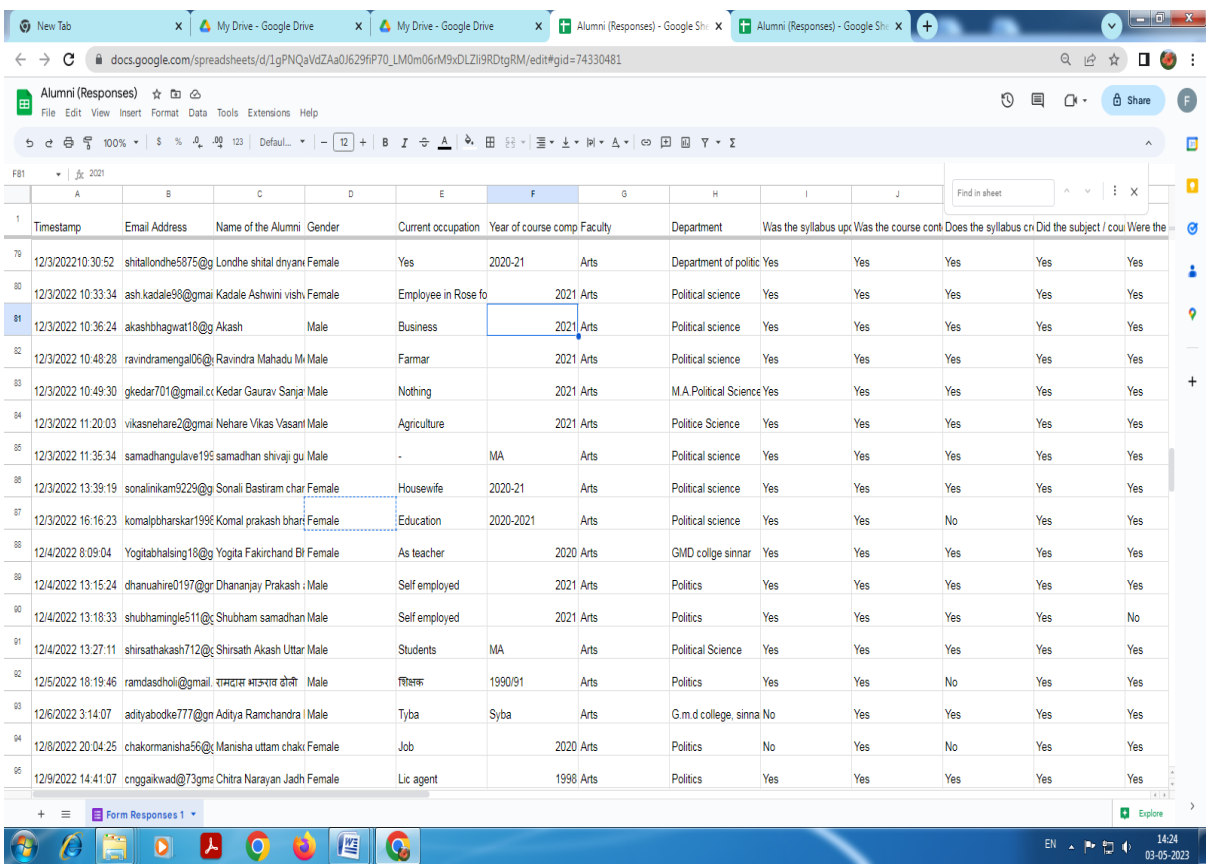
New Tab | My Drive - Google Drive | My Drive - Google Drive | Alumni (Responses) - Google She | Alumni (Responses) - Google She

docs.google.com/spreadsheets/d/1gPNQaVdZAa0J629fiP70_LM0m06rM9xDLZIi9RDtgRM/edit#gid=74330481

Alumni (Responses)
File Edit View Insert Format Data Tools Extensions Help
Share

100% $ % .0 .00 123 Defaul... 12 B I

F81 $fx$ 2021

Find in sheet

| | A | B | C | D | E | F | G | H | I | J | K | L | M |
|---|---|---|---|---|---|---|---|---|---|---|---|---|---|
| 1 | Timestamp | Email Address | Name of the Alumni | Gender | Current occupation | Year of course comp | Faculty | Department | Was the syllabus upc | Was the course cont | Does the syllabus cre | Did the subject / cou | Were the |
| 79 | 12/3/202210:30:52 | shitallondhe5875@g | Londhe shital dnyan | Female | Yes | 2020-21 | Arts | Department of politic | Yes | Yes | Yes | Yes | Yes |
| 80 | 12/3/2022 10:33:34 | ash.kadale98@gmai | Kadale Ashwini vish | Female | Employee in Rose fo | 2021 | Arts | Political science | Yes | Yes | Yes | Yes | Yes |
| 81 | 12/3/2022 10:36:24 | akashbhagwat18@g | Akash | Male | Business | 2021 | Arts | Political science | Yes | Yes | Yes | Yes | Yes |
| 82 | 12/3/2022 10:48:28 | ravindramengal06@ | Ravindra Mahadu M | Male | Farmar | 2021 | Arts | Political science | Yes | Yes | Yes | Yes | Yes |
| 83 | 12/3/2022 10:49:30 | gkedar701@gmail.c | Kedar Gaurav Sanja | Male | Nothing | 2021 | Arts | M.A.Political Science | Yes | Yes | Yes | Yes | Yes |
| 84 | 12/3/2022 11:20:03 | vikasnehare2@gmai | Nehare Vikas Vasan | Male | Agriculture | 2021 | Arts | Politice Science | Yes | Yes | Yes | Yes | Yes |
| 85 | 12/3/2022 11:35:34 | samadhangulave19 | samadhan shivaji gu | Male | - | MA | Arts | Political science | Yes | Yes | Yes | Yes | Yes |
| 86 | 12/3/2022 13:39:19 | sonalinikam9229@g | Sonali Bastiram cha | Female | Housewife | 2020-21 | Arts | Political science | Yes | Yes | Yes | Yes | Yes |
| 87 | 12/3/2022 16:16:23 | komalpbharskar199 | Komal prakash bhar | Female | Education | 2020-2021 | Arts | Political science | Yes | Yes | No | Yes | Yes |
| 88 | 12/4/2022 8:09:04 | Yogitabhalsing18@g | Yogita Fakirchand B | Female | As teacher | 2020 | Arts | GMD collge sinnar | Yes | Yes | Yes | Yes | Yes |
| 89 | 12/4/2022 13:15:24 | dhanuahire0197@g | Dhananjay Prakash | Male | Self employed | 2021 | Arts | Politics | Yes | Yes | Yes | Yes | Yes |
| 90 | 12/4/2022 13:18:33 | shubhamingle511@ | Shubham samadhan | Male | Self employed | 2021 | Arts | Politics | Yes | Yes | Yes | Yes | No |
| 91 | 12/4/2022 13:27:11 | shirsathakash712@ | Shirsath Akash Utta | Male | Students | MA | Arts | Political Science | Yes | Yes | Yes | Yes | Yes |
| 92 | 12/5/2022 18:19:46 | ramdasdholi@gmail. | रामदास भाऊराव ढोली | Male | शिक्षक | 1990/91 | Arts | Politics | Yes | Yes | No | Yes | Yes |
| 93 | 12/6/2022 3:14:07 | adityabodke777@g | Aditya Ramchandra | Male | Tyba | Syba | Arts | G.m.d college, sinna | No | Yes | Yes | Yes | Yes |
| 94 | 12/8/2022 20:04:25 | chakormanisha56@ | Manisha uttam chak | Female | Job | 2020 | Arts | Politics | No | Yes | No | Yes | Yes |
| 95 | 12/9/2022 14:41:07 | cnggaikwad@73gm | Chitra Narayan Jadh | Female | Lic agent | 1998 | Arts | Politics | Yes | Yes | Yes | Yes | Yes |

Form Responses 1
Explore

EN 14:24 03-05-2023